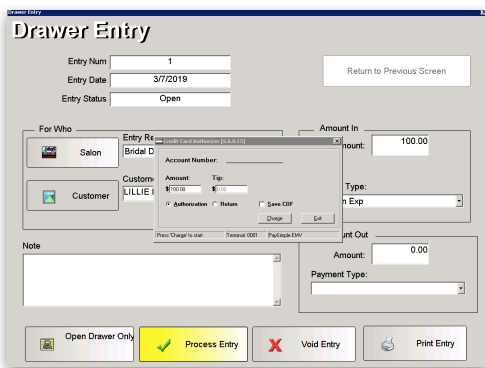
Drawer Entry

Drawer Entry

Entry Num 1
Entry Date 3/7/2019
Entry Status Open

Return to Previous Screen

For Who
Salon
Customer
Entry Re
Bridal D
Custome
LILLIE I

Credit Card Authorizer [4.6.0.12]
Account Number:
Amount: $100.00
Tip: $0.00
Authorization Return
Save CDF
Charge
Exit
Press 'Charge' to start. Terminal: 0001 PaySimple EMV

Amount In
Amount: 100.00
Type:
n Exp

Note

unt Out
Amount: 0.00
Payment Type:

Open Drawer Only
Process Entry
Void Entry
Print Entry